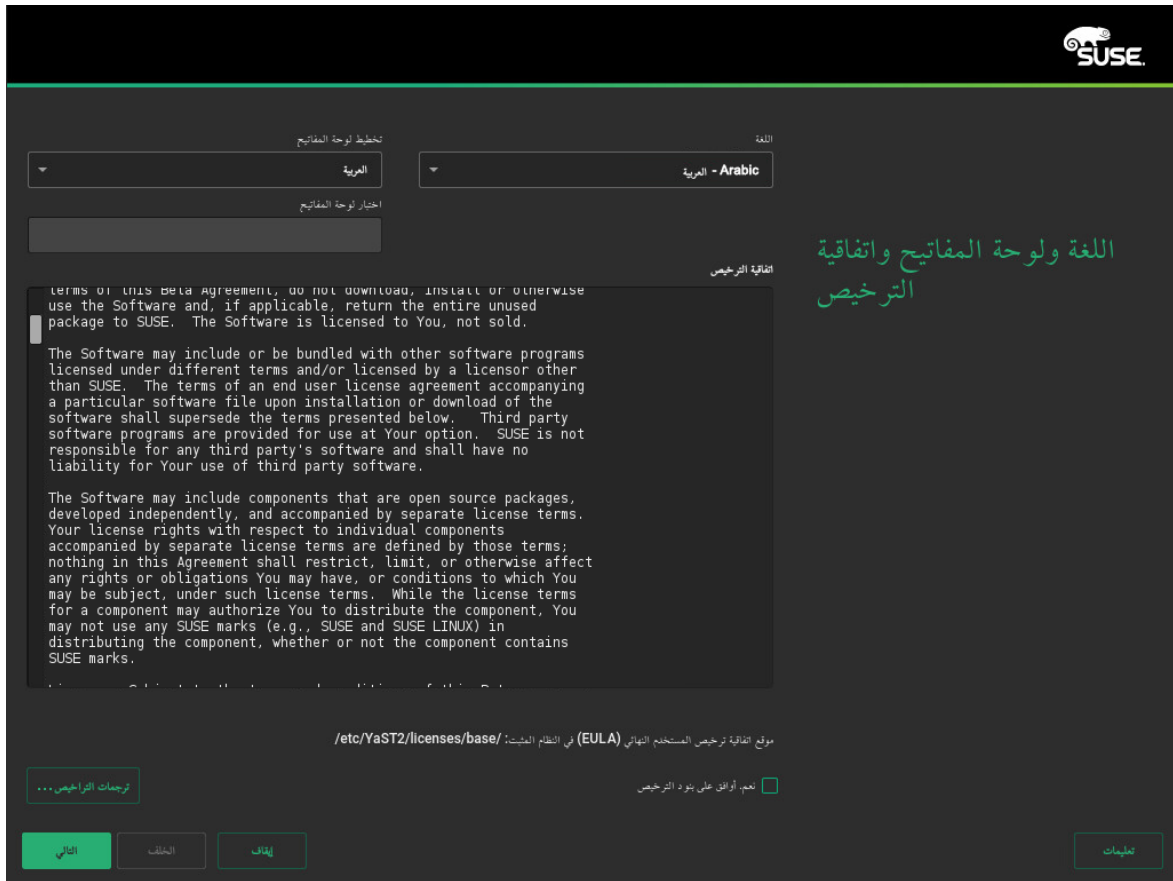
SUSE

اللغة
Arabic - العربية

تخطيط لوحة المفاتيح
العربية

اختبار لوحة المفاتيح

اللغة ولوحة المفاتيح واتفاقية الترخيص

اتفاقية الترخيص

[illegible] terms of this Beta Agreement, do not download, install or otherwise use the Software and, if applicable, return the entire unused package to SUSE. The Software is licensed to You, not sold.

The Software may include or be bundled with other software programs licensed under different terms and/or licensed by a licensor other than SUSE. The terms of an end user license agreement accompanying a particular software file upon installation or download of the software shall supersede the terms presented below. Third party software programs are provided for use at Your option. SUSE is not responsible for any third party's software and shall have no liability for Your use of third party software.

The Software may include components that are open source packages, developed independently, and accompanied by separate license terms. Your license rights with respect to individual components accompanied by separate license terms are defined by those terms; nothing in this Agreement shall restrict, limit, or otherwise affect any rights or obligations You may have, or conditions to which You may be subject, under such license terms. While the license terms for a component may authorize You to distribute the component, You may not use any SUSE marks (e.g., SUSE and SUSE LINUX) in distributing the component, whether or not the component contains SUSE marks.

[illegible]

موقع اتفاقية ترخيص المستخدم النهائي (EULA) في النظام المثبت: /etc/YaST2/licenses/base/

ترجمات التراخيص ...

نعم، أوافق على بنود الترخيص

التالي
الخلف
إيقاف
تعليمات